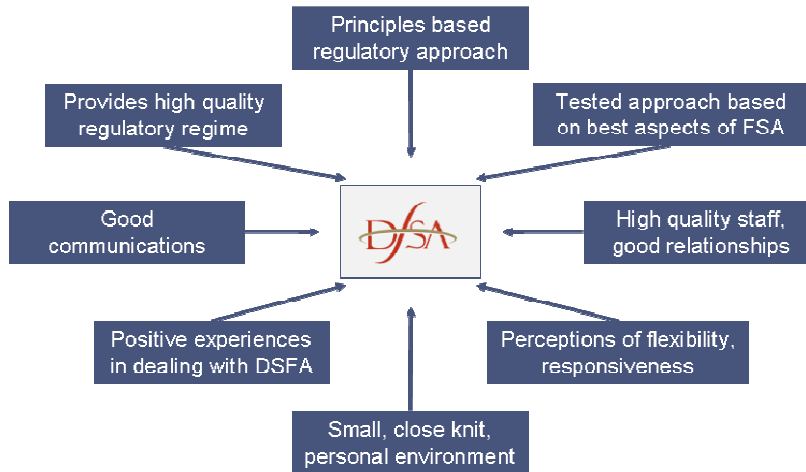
Principles based regulatory approach

Provides high quality regulatory regime

Tested approach based on best aspects of FSA

Good communications

DFSA

High quality staff, good relationships

Positive experiences in dealing with DSFA

Perceptions of flexibility, responsiveness

Small, close knit, personal environment